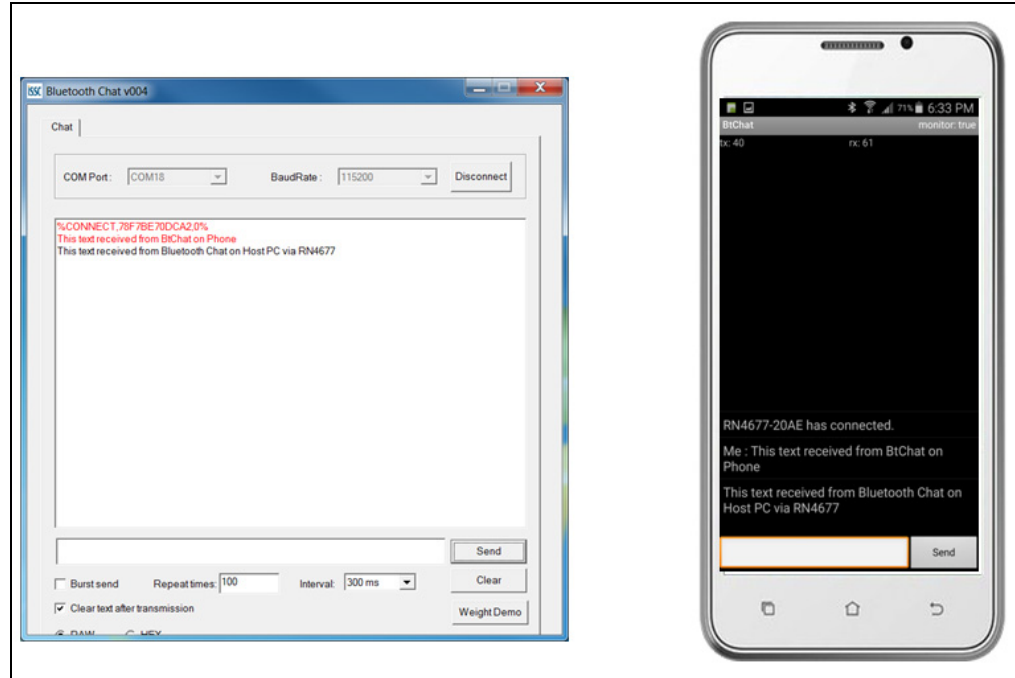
ISSC Bluetooth Chat v004

Chat

COM Port: COM18

BaudRate: 115200

Disconnect

%CONNECT,78F7BE70DCA2,0%
This text received from BtChat on Phone
This text received from Bluetooth Chat on Host PC via RN4677

Send

Burst send Repeat times: 100 Interval: 300 ms

Clear

Clear text after transmission

Weight Demo

RAW HEX

71% 6:33 PM

BtChat monitor: true

tx: 40 rx: 61

RN4677-20AE has connected.

Me : This text received from BtChat on Phone

This text received from Bluetooth Chat on Host PC via RN4677

Send